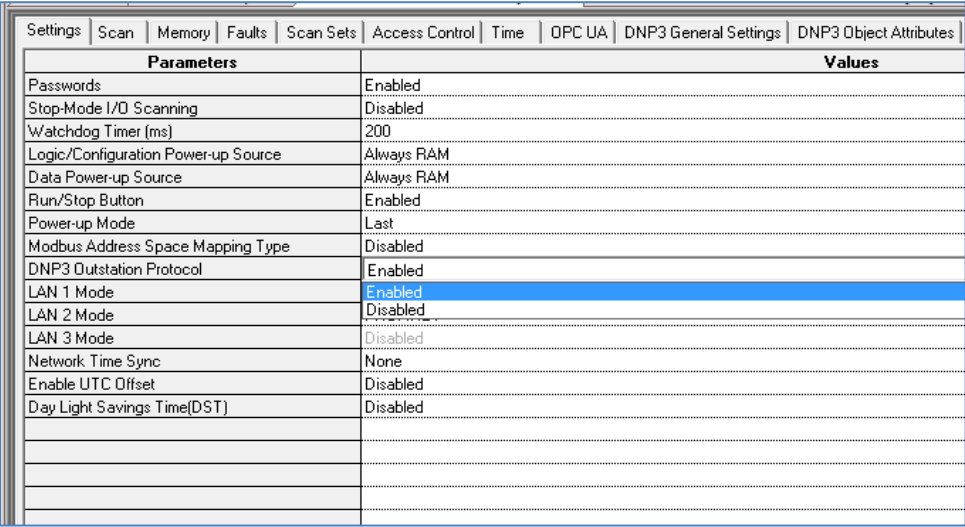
Settings | Scan | Memory | Faults | Scan Sets | Access Control | Time | OPC UA | DNP3 General Settings | DNP3 Object Attributes

| Parameters | Values |
|---|---|
| Passwords | Enabled |
| Stop-Mode I/O Scanning | Disabled |
| Watchdog Timer (ms) | 200 |
| Logic/Configuration Power-up Source | Always RAM |
| Data Power-up Source | Always RAM |
| Run/Stop Button | Enabled |
| Power-up Mode | Last |
| Modbus Address Space Mapping Type | Disabled |
| DNP3 Outstation Protocol | Enabled |
| LAN 1 Mode | Enabled |
| LAN 2 Mode | Disabled |
| LAN 3 Mode | Disabled |
| Network Time Sync | None |
| Enable UTC Offset | Disabled |
| Day Light Savings Time(DST) | Disabled |